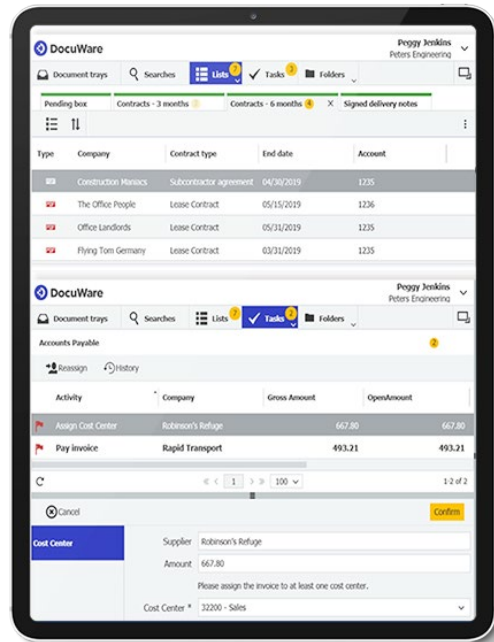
DocuWare

Peggy Jenkins
Peters Engineering

Document trays | Searches | Lists 7 | Tasks 3 | Folders

Pending box | Contracts - 3 months | Contracts - 6 months 4 | Signed delivery notes

| Type | Company | Contract type | End date | Account |
|---|---|---|---|---|
| | Construction Maniacs | Subcontractor agreement | 04/30/2019 | 1235 |
| | The Office People | Lease Contract | 05/15/2019 | 1236 |
| | Office Landlords | Lease Contract | 05/31/2019 | 1235 |
| | Flying Tom Germany | Lease Contract | 03/31/2019 | 1235 |

DocuWare

Peggy Jenkins
Peters Engineering

Document trays | Searches | Lists 7 | Tasks 2 | Folders

Accounts Payable 2

Reassign | History

| Activity | Company | Gross Amount | OpenAmount |
|---|---|---|---|
| Assign Cost Center | Robinson's Refuge | 667.80 | 667.80 |
| Pay invoice | Rapid Transport | 493.21 | 493.21 |

1 | 100 | 1-2 of 2

Cancel | Confirm

Cost Center

Supplier: Robinson's Refuge
Amount: 667.80
Please assign the invoice to at least one cost center.
Cost Center *: 32200 - Sales